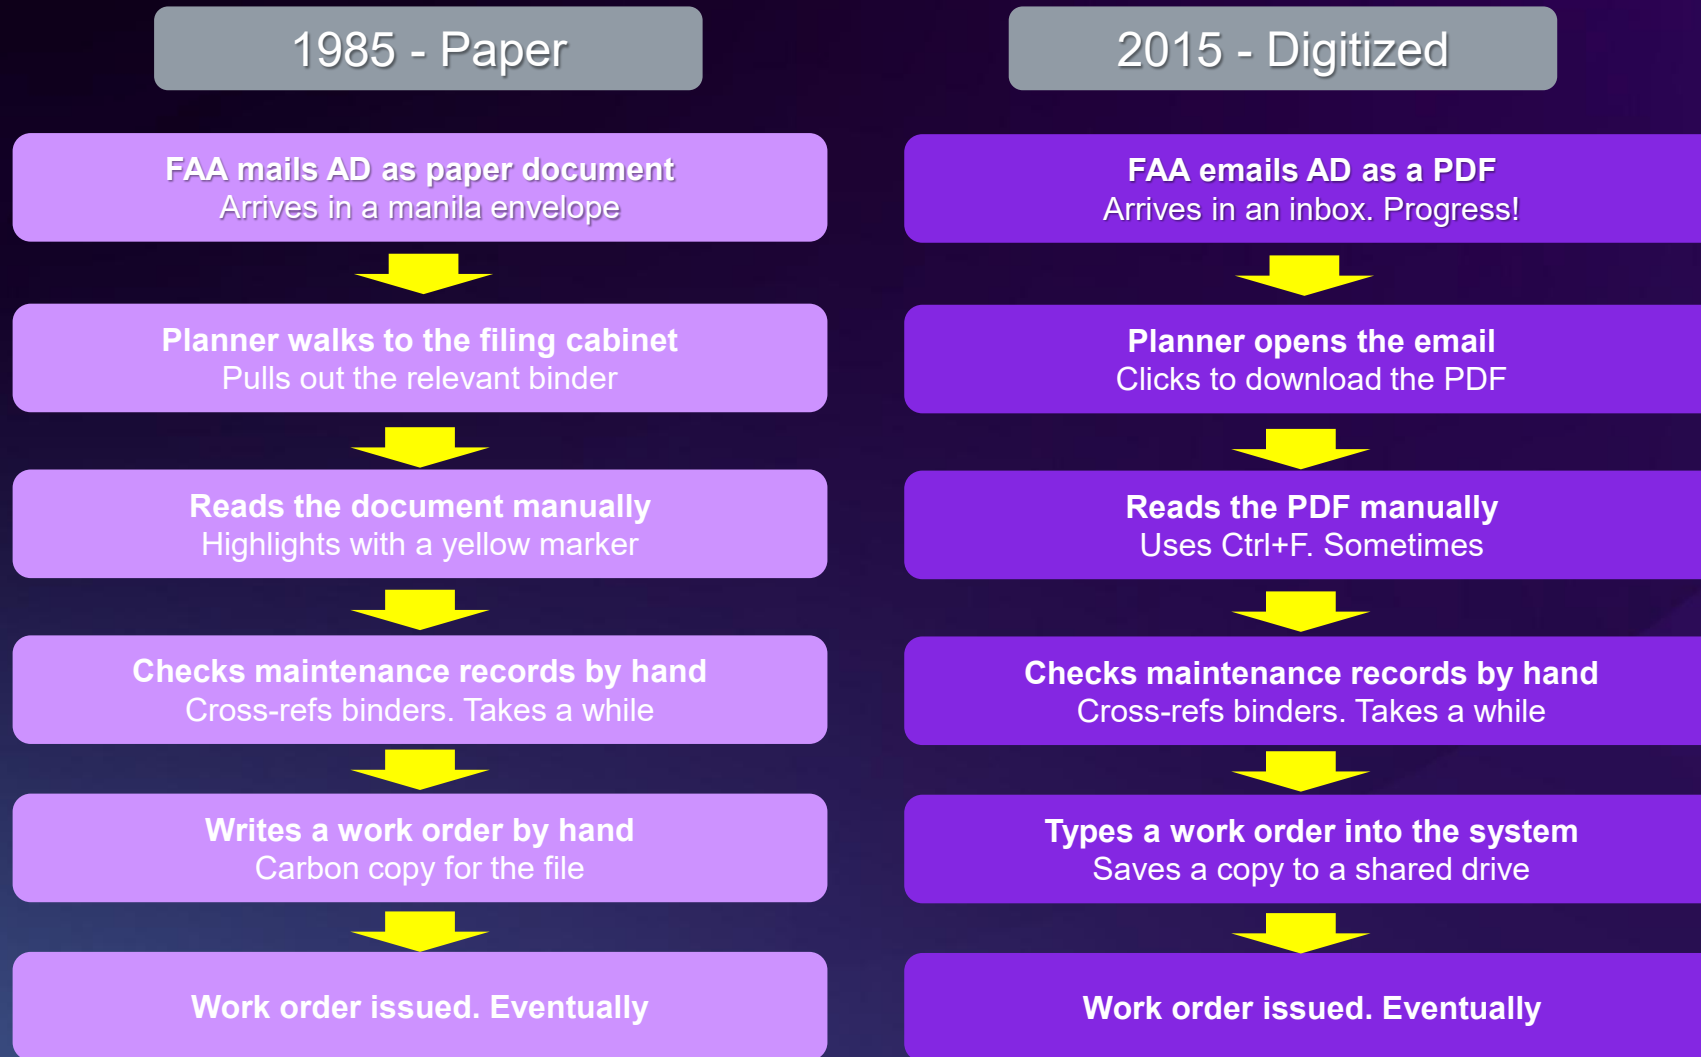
1985 - Paper

FAA mails AD as paper document
Arrives in a manila envelope

Planner walks to the filing cabinet
Pulls out the relevant binder

Reads the document manually
Highlights with a yellow marker

Checks maintenance records by hand
Cross-refs binders. Takes a while

Writes a work order by hand
Carbon copy for the file

Work order issued. Eventually

2015 - Digitized

FAA emails AD as a PDF
Arrives in an inbox. Progress!

Planner opens the email
Clicks to download the PDF

Reads the PDF manually
Uses Ctrl+F. Sometimes

Checks maintenance records by hand
Cross-refs binders. Takes a while

Types a work order into the system
Saves a copy to a shared drive

Work order issued. Eventually